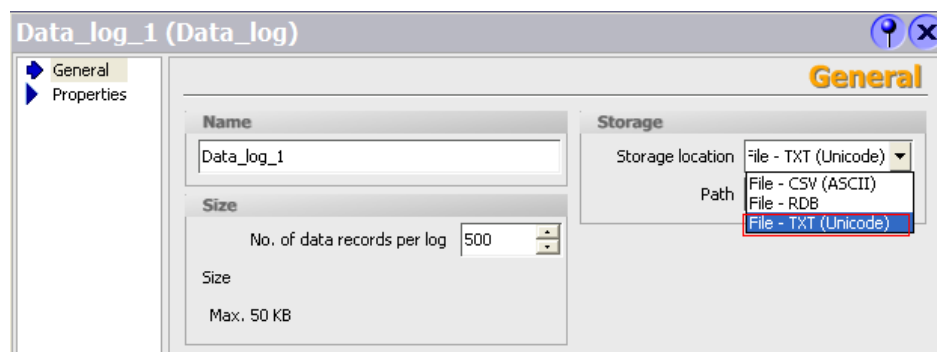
Data_log_1 (Data_log)

General
Properties

General

Name
Data_log_1

Size
No. of data records per log 500
Size
Max. 50 KB

Storage
Storage location File - TXT (Unicode)
Path
File - CSV (ASCII)
File - RDB
File - TXT (Unicode)